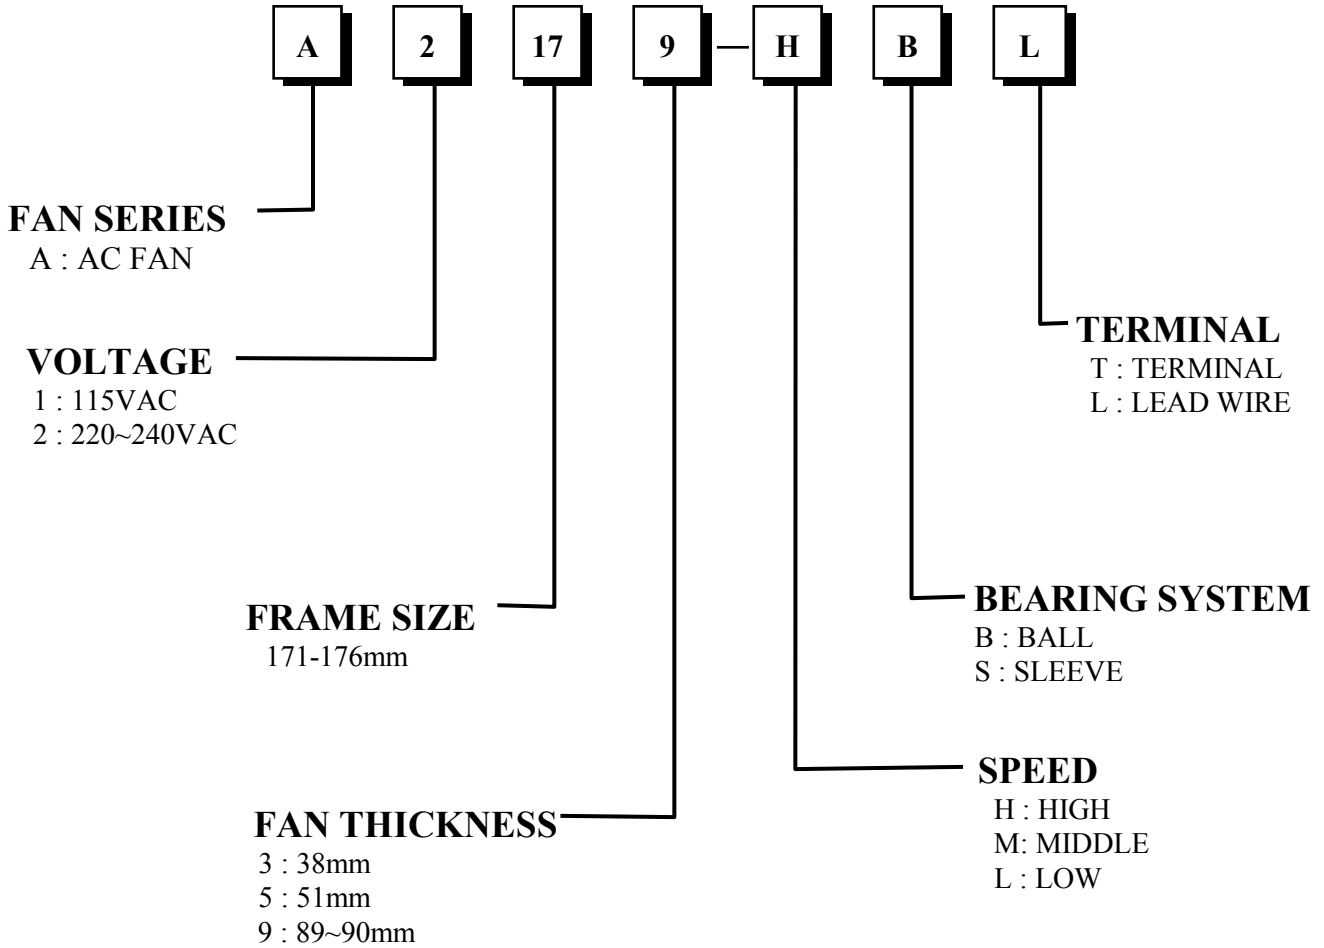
A 2 17 9 — H B L

FAN SERIES
A : AC FAN

VOLTAGE
1 : 115VAC
2 : 220~240VAC

TERMINAL
T : TERMINAL
L : LEAD WIRE

FRAME SIZE
171-176mm

BEARING SYSTEM
B : BALL
S : SLEEVE

SPEED
H : HIGH
M: MIDDLE
L : LOW

FAN THICKNESS
3 : 38mm
5 : 51mm
9 : 89~90mm